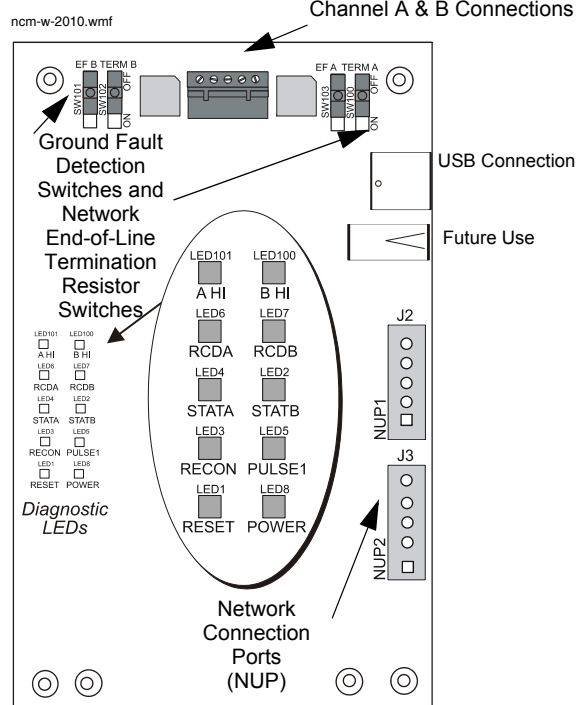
ncm-w-2010.wmf

Channel A & B Connections

EF B TERM B
SW101 SW102 OFF ON

EF A TERM A
SW103 SW100 OFF ON

Ground Fault Detection Switches and Network End-of-Line Termination Resistor Switches

USB Connection

Future Use

LED101 LED100
A HI B HI
LED6 LED7
RCDA RCDB
LED4 LED2
STATA STATB
LED3 LED5
RECON PULSE1
LED1 LED8
RESET POWER

Diagnostic LEDs

LED101 LED100
A HI B HI
LED6 LED7
RCDA RCDB
LED4 LED2
STATA STATB
LED3 LED5
RECON PULSE1
LED1 LED8
RESET POWER

J2
NUP1

J3
NUP2

Network Connection Ports (NUP)